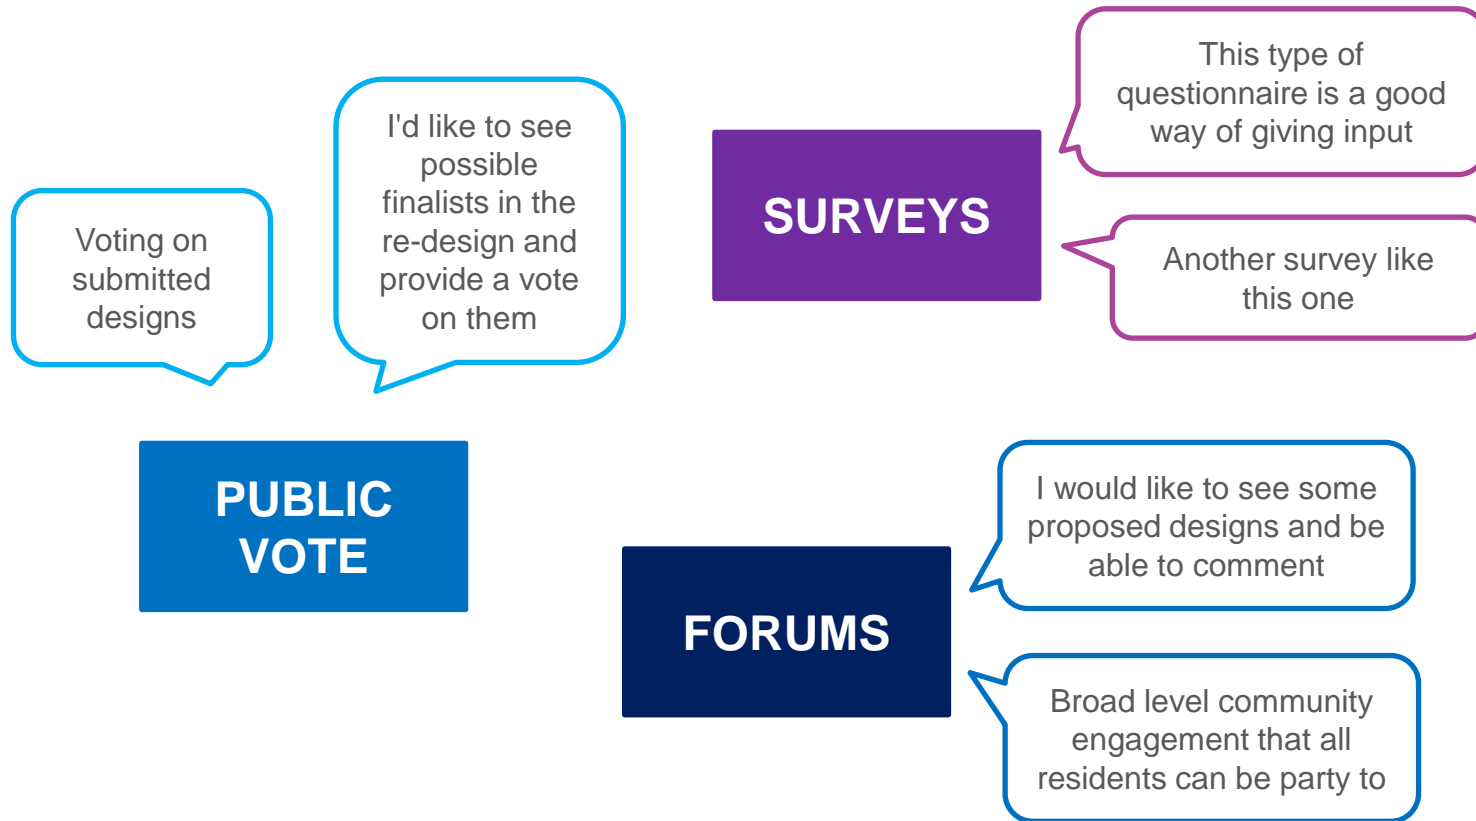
Voting on submitted designs

I'd like to see possible finalists in the re-design and provide a vote on them

PUBLIC VOTE

SURVEYS

This type of questionnaire is a good way of giving input

Another survey like this one

FORUMS

I would like to see some proposed designs and be able to comment

Broad level community engagement that all residents can be party to